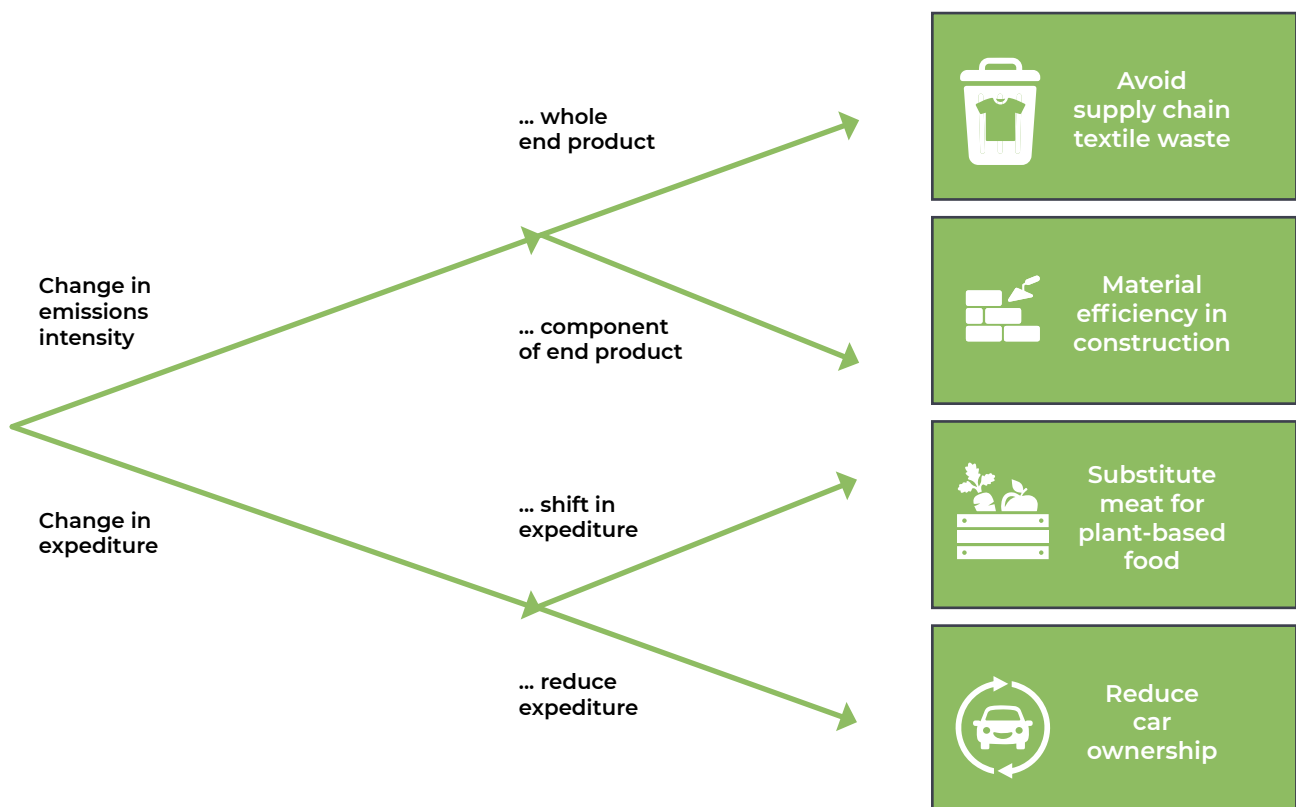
Change in emissions intensity

Change in expediture

... whole end product

... component of end product

... shift in expediture

... reduce expediture

Avoid supply chain textile waste

Material efficiency in construction

Substitute meat for plant-based food

Reduce car ownership